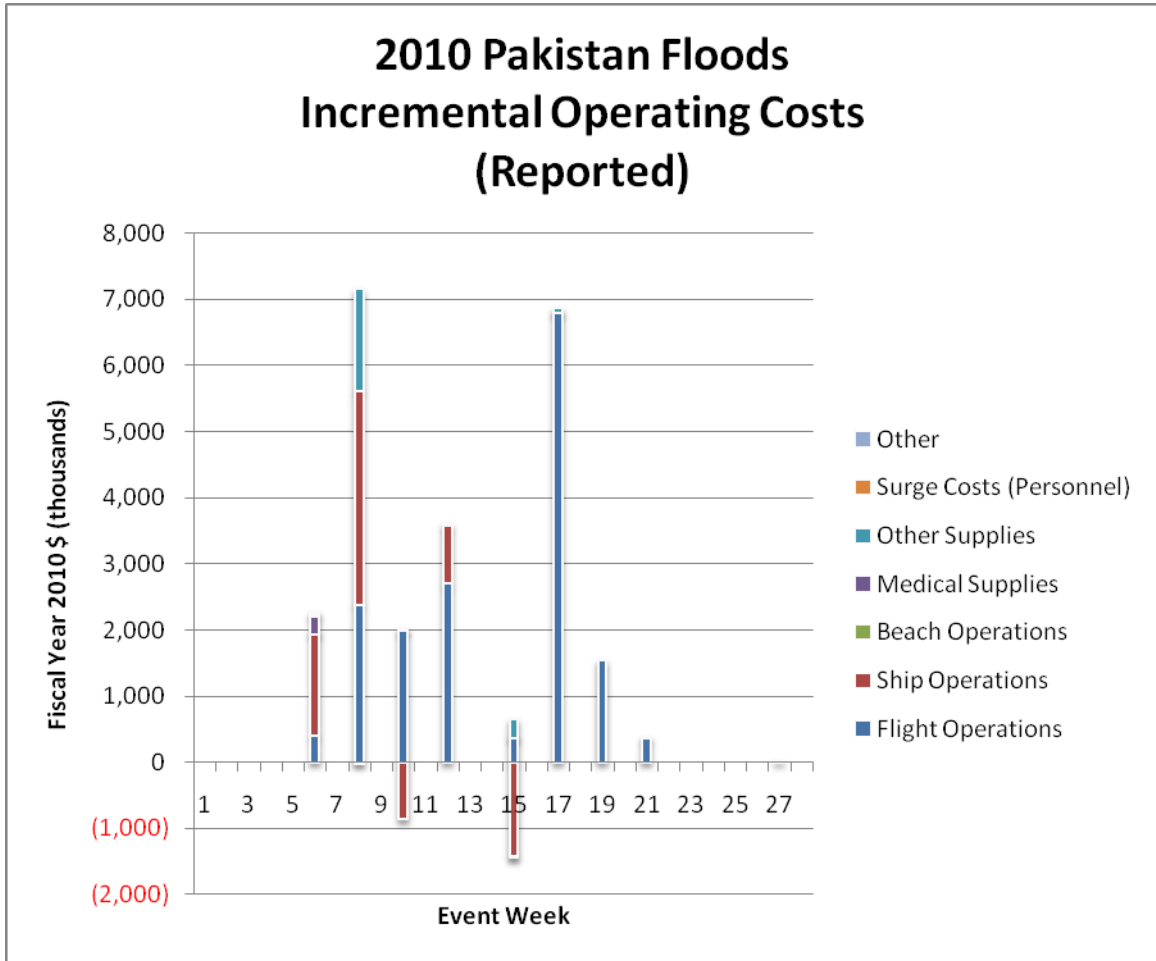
2010 Pakistan Floods
Incremental Operating Costs
(Reported)

Fiscal Year 2010 $ (thousands)

8,000
7,000
6,000
5,000
4,000
3,000
2,000
1,000
0
(1,000)
(2,000)

1 3 5 7 9 11 13 15 17 19 21 23 25 27

Event Week

Other
Surge Costs (Personnel)
Other Supplies
Medical Supplies
Beach Operations
Ship Operations
Flight Operations